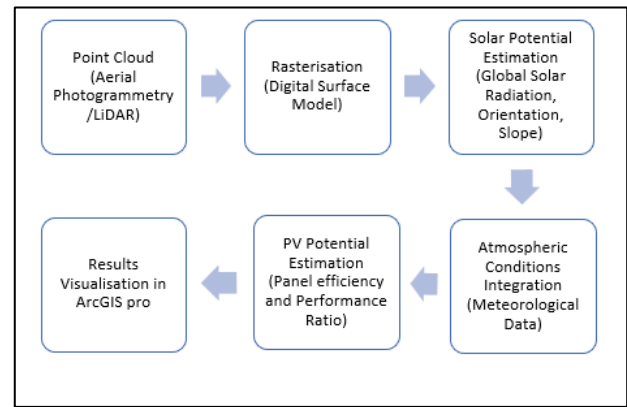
Point Cloud (Aerial Photogrammetry /LiDAR)

Rasterisation (Digital Surface Model)

Solar Potential Estimation (Global Solar Radiation, Orientation, Slope)

Atmospheric Conditions Integration (Meteorological Data)

PV Potential Estimation (Panel efficiency and Performance Ratio)

Results Visualisation in ArcGIS pro